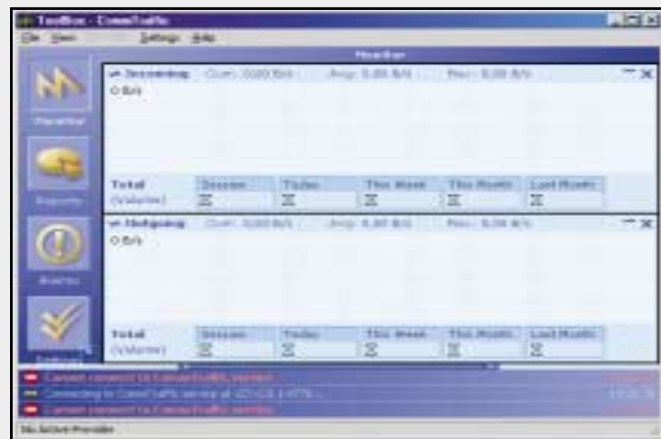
ToolBox - CommTraffic

File View Settings Help

Monitor

Incoming Curr.: 0,00 B/s Avg.: 0,00 B/s Max.: 0,00 B/s

0 B/s

Monitor

Total (Volume)

| Session | Today | This Week | This Month | Last Month |
|---|---|---|---|---|
| 0 | 0 | 0 | 0 | 0 |

Outgoing Curr.: 0,00 B/s Avg.: 0,00 B/s Max.: 0,00 B/s

0 B/s

Reports

Alarms

Total (Volume)

| Session | Today | This Week | This Month | Last Month |
|---|---|---|---|---|
| 0 | 0 | 0 | 0 | 0 |

Options

Cannot connect to CommTraffic service

Connecting to CommTraffic service at 127.0.0.1:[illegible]

Cannot connect to CommTraffic service

No Active Provider